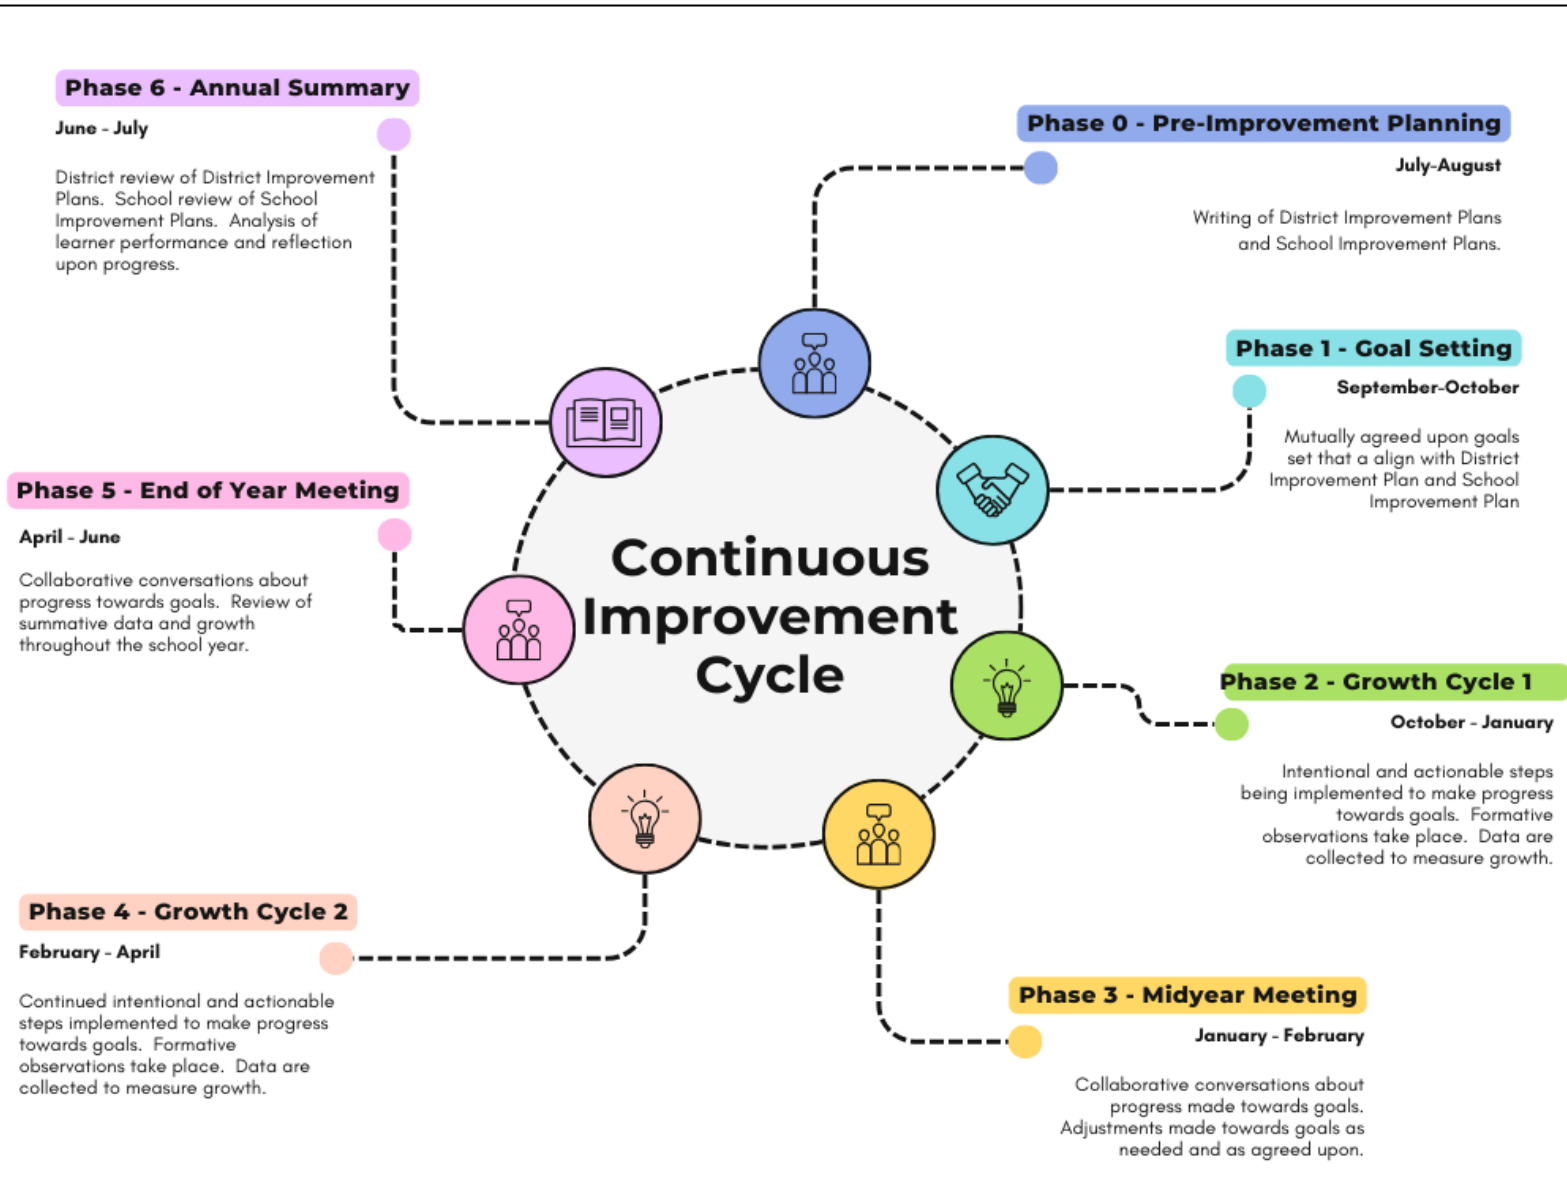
Phase 6 - Annual Summary

June - July

District review of District Improvement Plans. School review of School Improvement Plans. Analysis of learner performance and reflection upon progress.

Phase 0 - Pre-Improvement Planning

July-August

Writing of District Improvement Plans and School Improvement Plans.

Phase 1 - Goal Setting

September-October

Mutually agreed upon goals set that a align with District Improvement Plan and School Improvement Plan

Phase 5 - End of Year Meeting

April - June

Collaborative conversations about progress towards goals. Review of summative data and growth throughout the school year.

Continuous Improvement Cycle

Phase 2 - Growth Cycle 1

October - January

Intentional and actionable steps being implemented to make progress towards goals. Formative observations take place. Data are collected to measure growth.

Phase 4 - Growth Cycle 2

February - April

Continued intentional and actionable steps implemented to make progress towards goals. Formative observations take place. Data are collected to measure growth.

Phase 3 - Midyear Meeting

January - February

Collaborative conversations about progress made towards goals. Adjustments made towards goals as needed and as agreed upon.